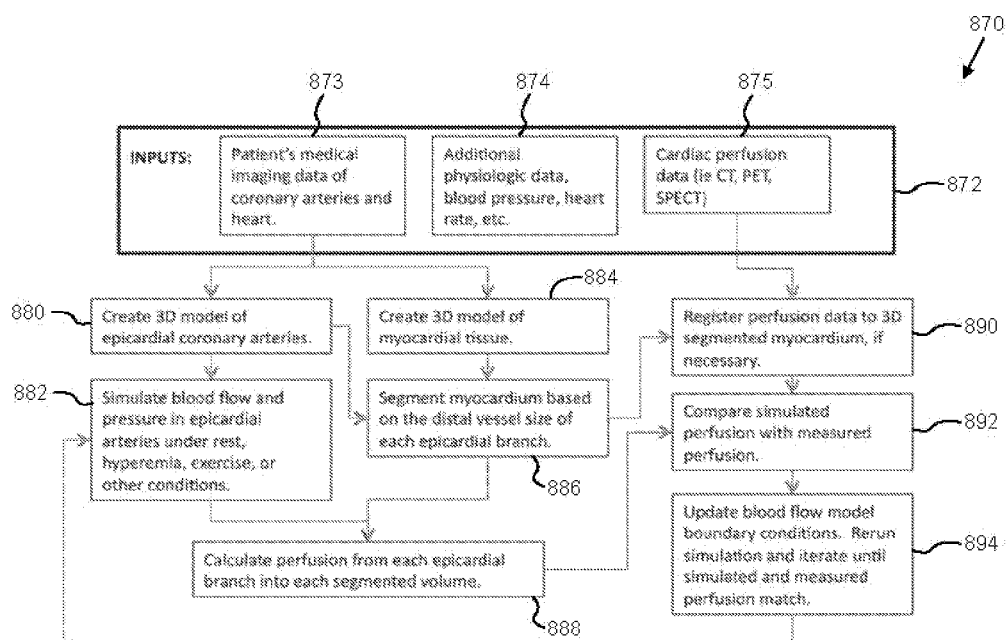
870

873

874

875

INPUTS:

Patient's medical imaging data of coronary arteries and heart.

Additional physiologic data, blood pressure, heart rate, etc.

Cardiac perfusion data (ie CT, PET, SPECT)

872

884

880

Create 3D model of epicardial coronary arteries.

Create 3D model of myocardial tissue.

Register perfusion data to 3D segmented myocardium, if necessary.

890

882

Simulate blood flow and pressure in epicardial arteries under rest, hyperemia, exercise, or other conditions.

Segment myocardium based on the distal vessel size of each epicardial branch.

Compare simulated perfusion with measured perfusion.

892

886

Update blood flow model boundary conditions. Rerun simulation and iterate until simulated and measured perfusion match.

894

Calculate perfusion from each epicardial branch into each segmented volume.

888